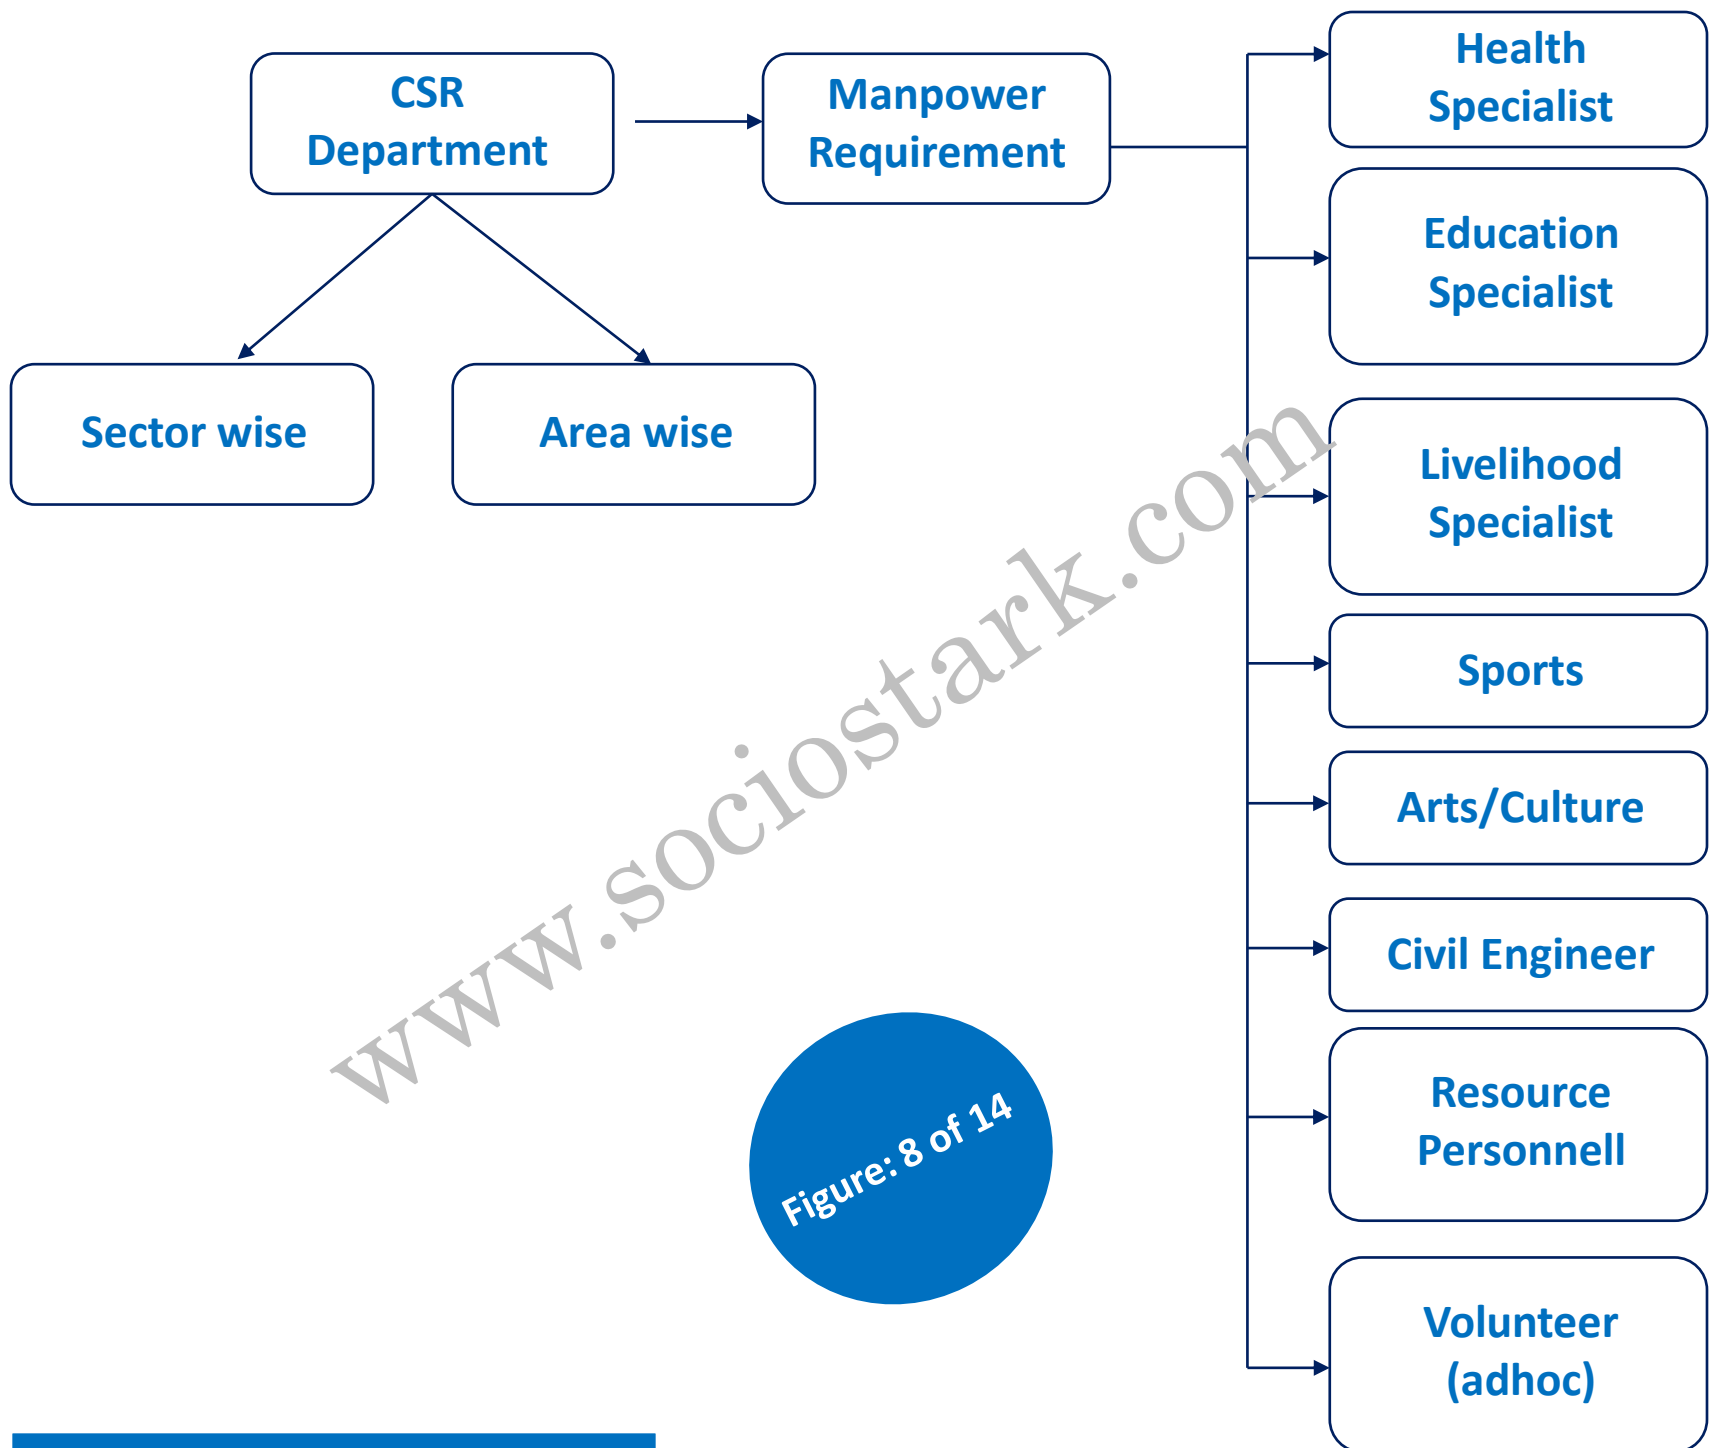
CSR Department

Manpower Requirement

Health Specialist

Education Specialist

Livelihood Specialist

Sports

Arts/Culture

Civil Engineer

Resource Personnell

Volunteer (adhoc)

Sector wise

Area wise

www.sociostark.com

Figure: 8 of 14